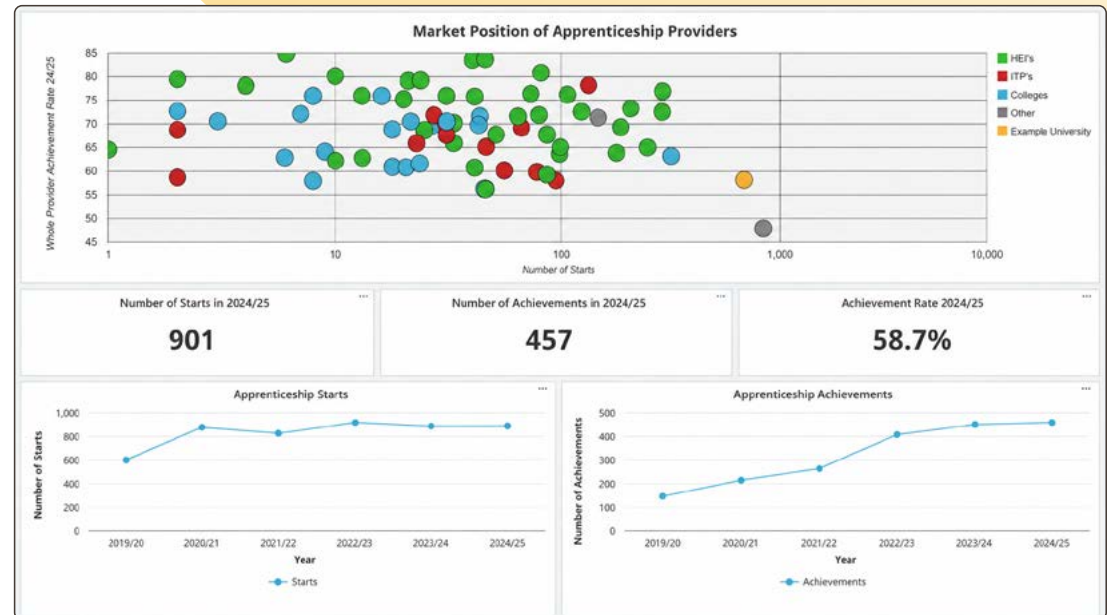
Market Position of Apprenticeship Providers

Whole Provider Achievement Rate 24/25

85
80
75
70
65
60
55
50
45

1
10
100
1,000
10,000

Number of Starts

HEI's
ITP's
Colleges
Other
Example University

Number of Starts in 2024/25
901

Number of Achievements in 2024/25
457

Achievement Rate 2024/25
58.7%

Apprenticeship Starts

Number of Starts

1,000
800
600
400
200
0

2019/20
2020/21
2021/22
2022/23
2023/24
2024/25

Year

Starts

Apprenticeship Achievements

Number of Achievements

500
400
300
200
100
0

2019/20
2020/21
2021/22
2022/23
2023/24
2024/25

Year

Achievements